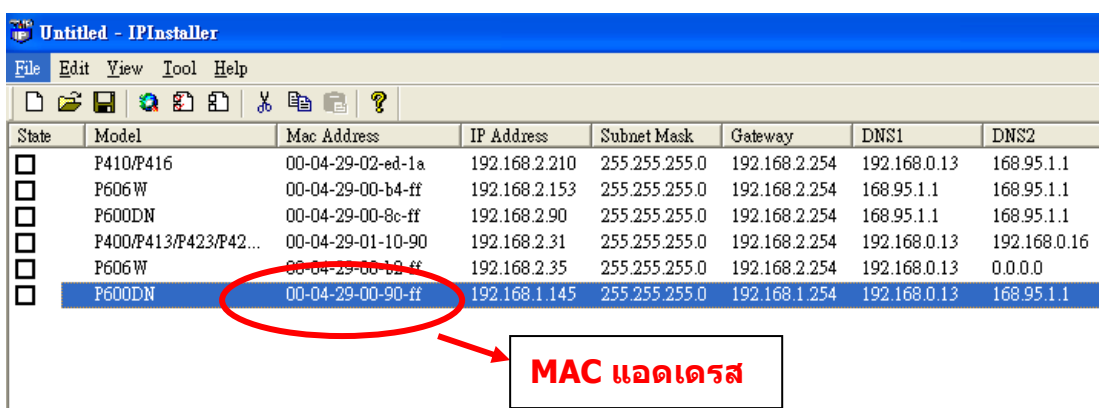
Untitled - IPInstaller

File Edit View Tool Help

| State | Model | Mac Address | IP Address | Subnet Mask | Gateway | DNS1 | DNS2 |
|---|---|---|---|---|---|---|---|
| ☐ | P410/P416 | 00-04-29-02-ed-1a | 192.168.2.210 | 255.255.255.0 | 192.168.2.254 | 192.168.0.13 | 168.95.1.1 |
| ☐ | P606W | 00-04-29-00-b4-ff | 192.168.2.153 | 255.255.255.0 | 192.168.2.254 | 168.95.1.1 | 168.95.1.1 |
| ☐ | P600DN | 00-04-29-00-8c-ff | 192.168.2.90 | 255.255.255.0 | 192.168.2.254 | 168.95.1.1 | 168.95.1.1 |
| ☐ | P400/P413/P423/P42... | 00-04-29-01-10-90 | 192.168.2.31 | 255.255.255.0 | 192.168.2.254 | 192.168.0.13 | 192.168.0.16 |
| ☐ | P606W | 00-04-29-00-b2-ff | 192.168.2.35 | 255.255.255.0 | 192.168.2.254 | 192.168.0.13 | 0.0.0.0 |
| ☐ | P600DN | 00-04-29-00-90-ff | 192.168.1.145 | 255.255.255.0 | 192.168.1.254 | 192.168.0.13 | 168.95.1.1 |

MAC แอดเดรส